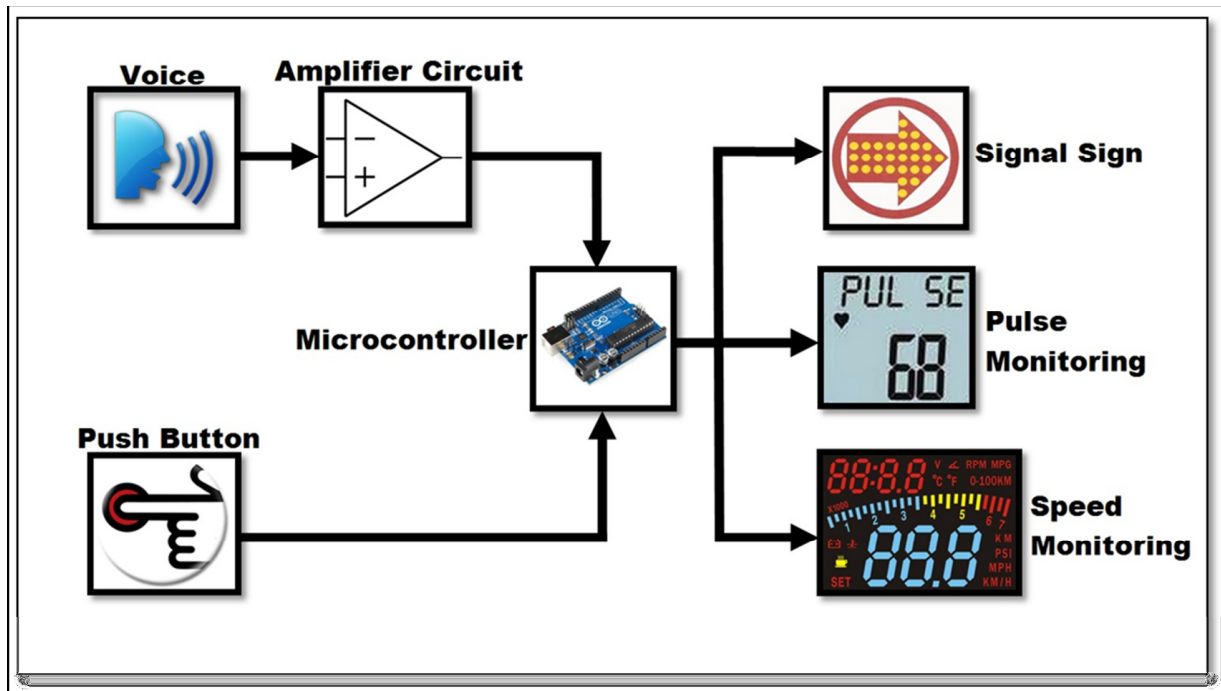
Voice

Amplifier Circuit

−

+

Signal Sign

Microcontroller

PUL SE

68

Pulse Monitoring

Push Button

88:8.8 V RPM MPG

°C °F 0-100KM

X1000

1 2 3 4 5 6 7

KM

PSI

88.8

MPH

SET

KM/H

Speed Monitoring